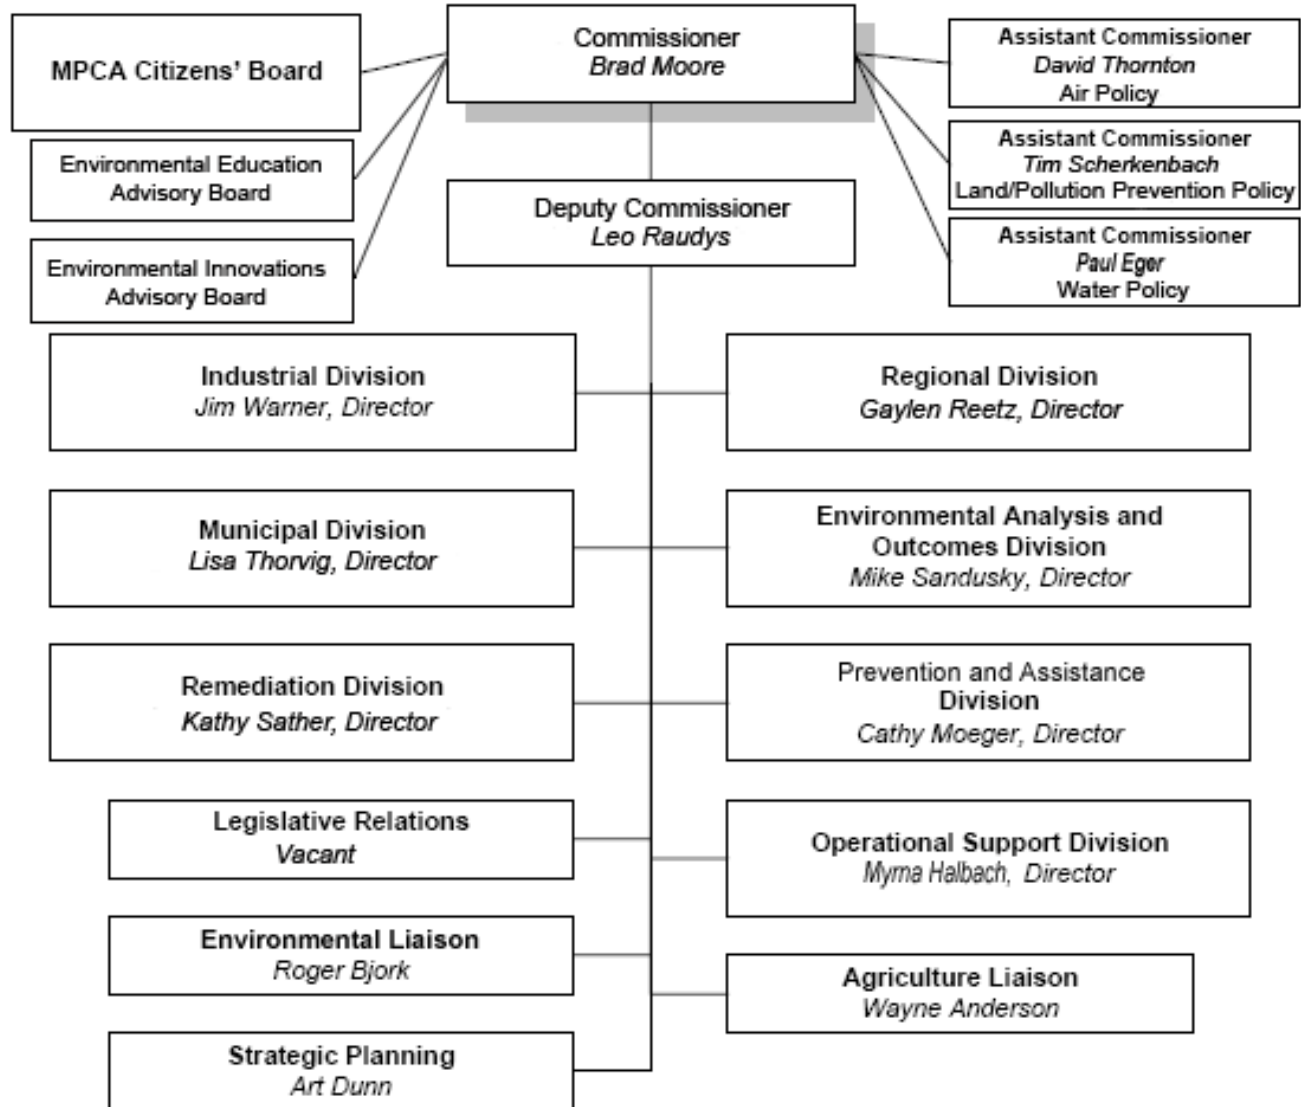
MPCA Citizens' Board

Commissioner
Brad Moore

Assistant Commissioner
David Thornton
Air Policy

Environmental Education Advisory Board

Assistant Commissioner
Tim Scherkenbach
Land/Pollution Prevention Policy

Deputy Commissioner
Leo Raudys

Environmental Innovations Advisory Board

Assistant Commissioner
Paul Eger
Water Policy

Industrial Division
Jim Warner, Director

Regional Division
Gaylen Reetz, Director

Municipal Division
Lisa Thorvig, Director

Environmental Analysis and Outcomes Division
Mike Sandusky, Director

Remediation Division
Kathy Sather, Director

Prevention and Assistance Division
Cathy Moeger, Director

Legislative Relations
Vacant

Operational Support Division
Myrna Halbach, Director

Environmental Liaison
Roger Bjork

Agriculture Liaison
Wayne Anderson

Strategic Planning
Art Dunn